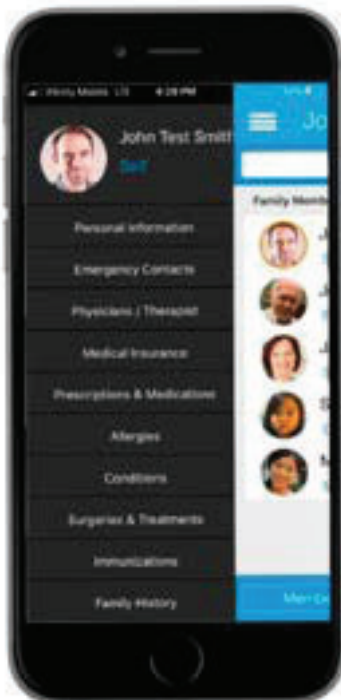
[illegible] 4:28 PM

John Test Smith
Self

Personal Information
Emergency Contacts
Physicians / Therapist
Medical Insurance
Prescriptions & Medications
Allergies
Conditions
Surgeries & Treatments
Immunizations
Family History

Jo

Family Memb

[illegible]